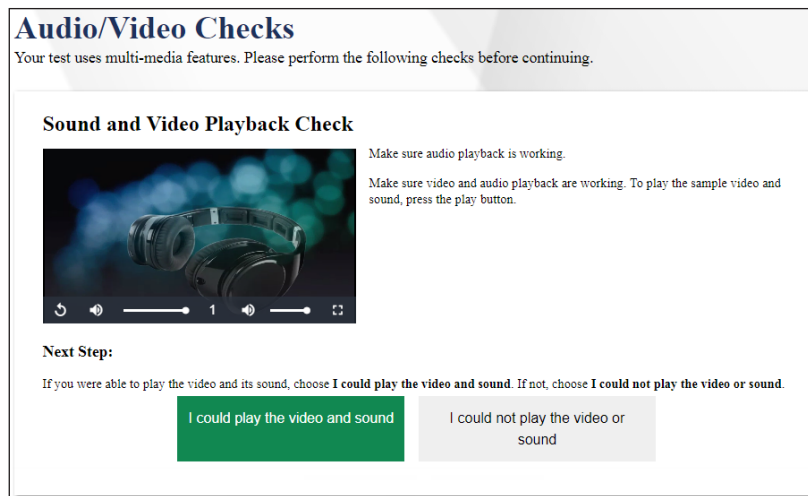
Audio/Video Checks

Your test uses multi-media features. Please perform the following checks before continuing.

Sound and Video Playback Check

1

Make sure audio playback is working.

Make sure video and audio playback are working. To play the sample video and sound, press the play button.

Next Step:

If you were able to play the video and its sound, choose **I could play the video and sound**. If not, choose **I could not play the video or sound**.

I could play the video and sound

I could not play the video or sound